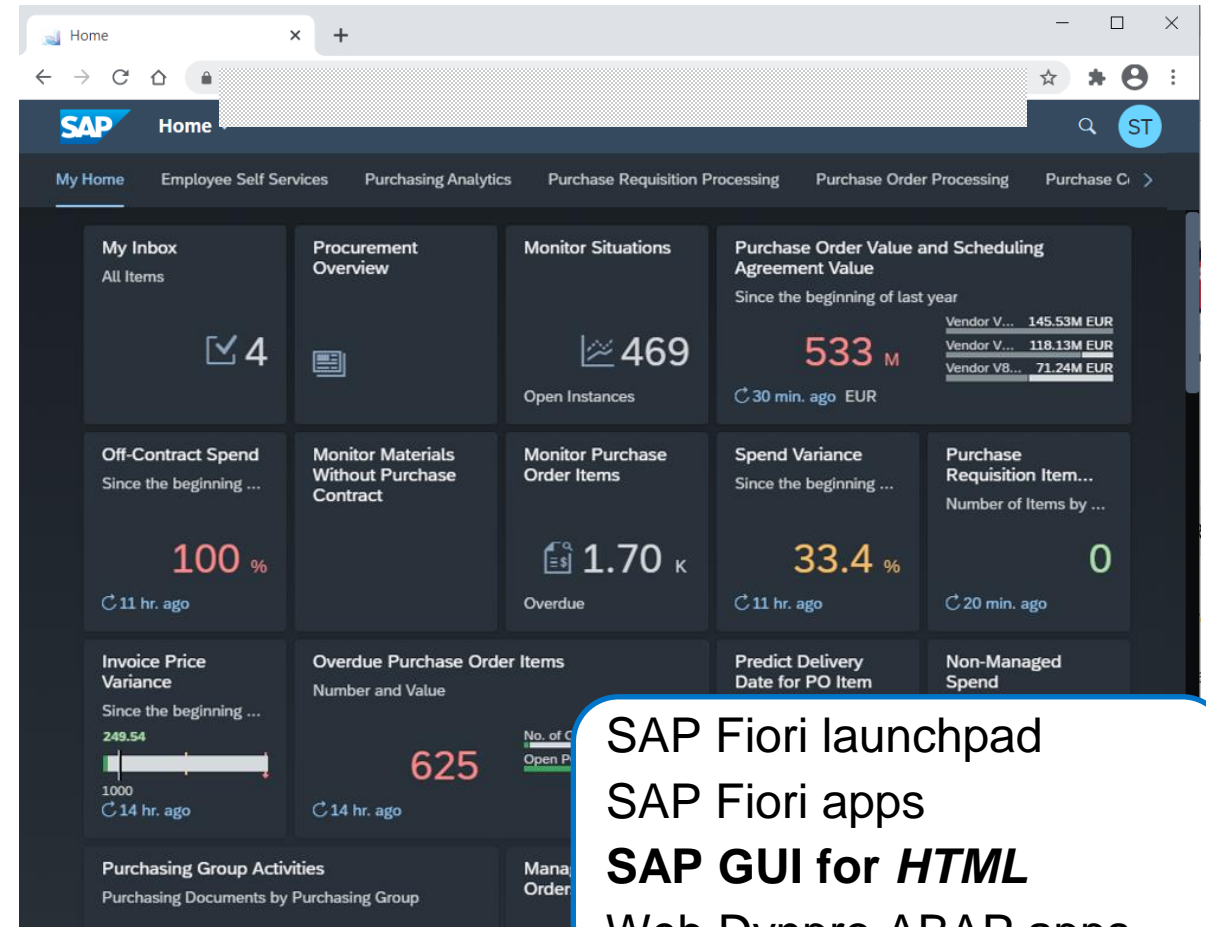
Home ×
+

SAP Home

ST

My Home Employee Self Services Purchasing Analytics Purchase Requisition Processing Purchase Order Processing Purchase C

My Inbox
All Items
4

Procurement Overview

Monitor Situations
469
Open Instances

Purchase Order Value and Scheduling Agreement Value
Since the beginning of last year
533 M
Vendor V... 145.53M EUR
Vendor V... 118.13M EUR
Vendor V8... 71.24M EUR
30 min. ago EUR

Off-Contract Spend
Since the beginning ...
100 %
11 hr. ago

Monitor Materials Without Purchase Contract

Monitor Purchase Order Items
1.70 K
Overdue

Spend Variance
Since the beginning ...
33.4 %
11 hr. ago

Purchase Requisition Item...
Number of Items by ...
0
20 min. ago

Invoice Price Variance
Since the beginning ...
249.54
1000
14 hr. ago

Overdue Purchase Order Items
Number and Value
625
No. of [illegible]
Open P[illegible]
14 hr. ago

Predict Delivery Date for PO Item

Non-Managed Spend

Purchasing Group Activities
Purchasing Documents by Purchasing Group

Mana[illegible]
Order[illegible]

SAP Fiori launchpad
SAP Fiori apps
**SAP GUI for *HTML***
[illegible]